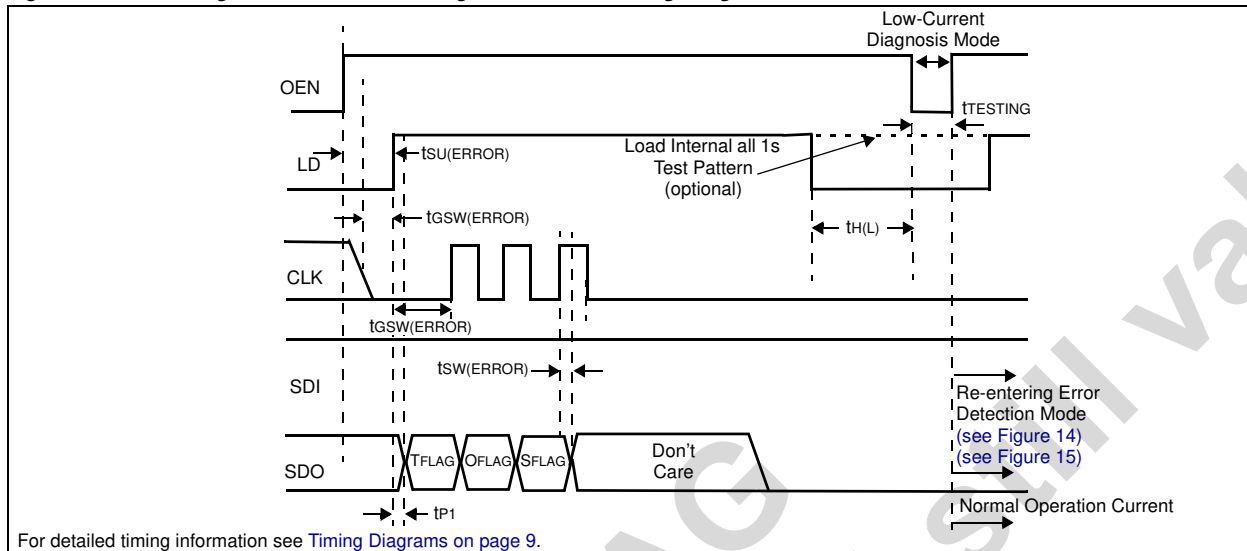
Low-Current Diagnosis Mode

OEN

$t_{TESTING}$

LD

$t_{SU(ERROR)}$

Load Internal all 1s Test Pattern (optional)

$t_{GSW(ERROR)}$

$t_{H(L)}$

CLK

$t_{GSW(ERROR)}$

$t_{SW(ERROR)}$

SDI

Re-entering Error Detection Mode
(see Figure 14)
(see Figure 15)

SDO

$T_{FLAG}$ $O_{FLAG}$ $S_{FLAG}$

Don't Care

$t_{P1}$

Normal Operation Current

For detailed timing information see Timing Diagrams on page 9.